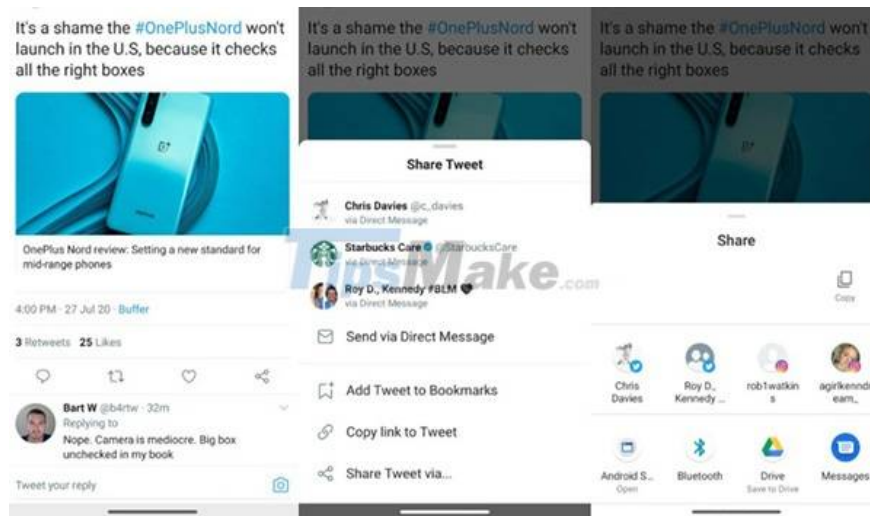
It's a shame the #OnePlusNord won't launch in the U.S, because it checks all the right boxes

OnePlus Nord review: Setting a new standard for mid-range phones

4:00 PM · 27 Jul 20 · Buffer

3 Retweets 25 Likes

Bart W @b4rtw · 32m
Replying to
Nope. Camera is mediocre. Big box unchecked in my book

Tweet your reply

It's a shame the #OnePlusNord won't launch in the U.S, because it checks all the right boxes

Share Tweet

Chris Davies @c_davies
via Direct Message

Starbucks Care @StarbucksCare
via Direct Message

Roy D., Kennedy #BLM
via Direct Message

Send via Direct Message

Add Tweet to Bookmarks

Copy link to Tweet

Share Tweet via...

TipsMake.com

It's a shame the #OnePlusNord won't launch in the U.S, because it checks all the right boxes

Share

Copy

Chris Davies

Roy D., Kennedy ...

rob1watkins

agirlkenndeam_

Android S... Open

Bluetooth

Drive Save to Drive

Messages